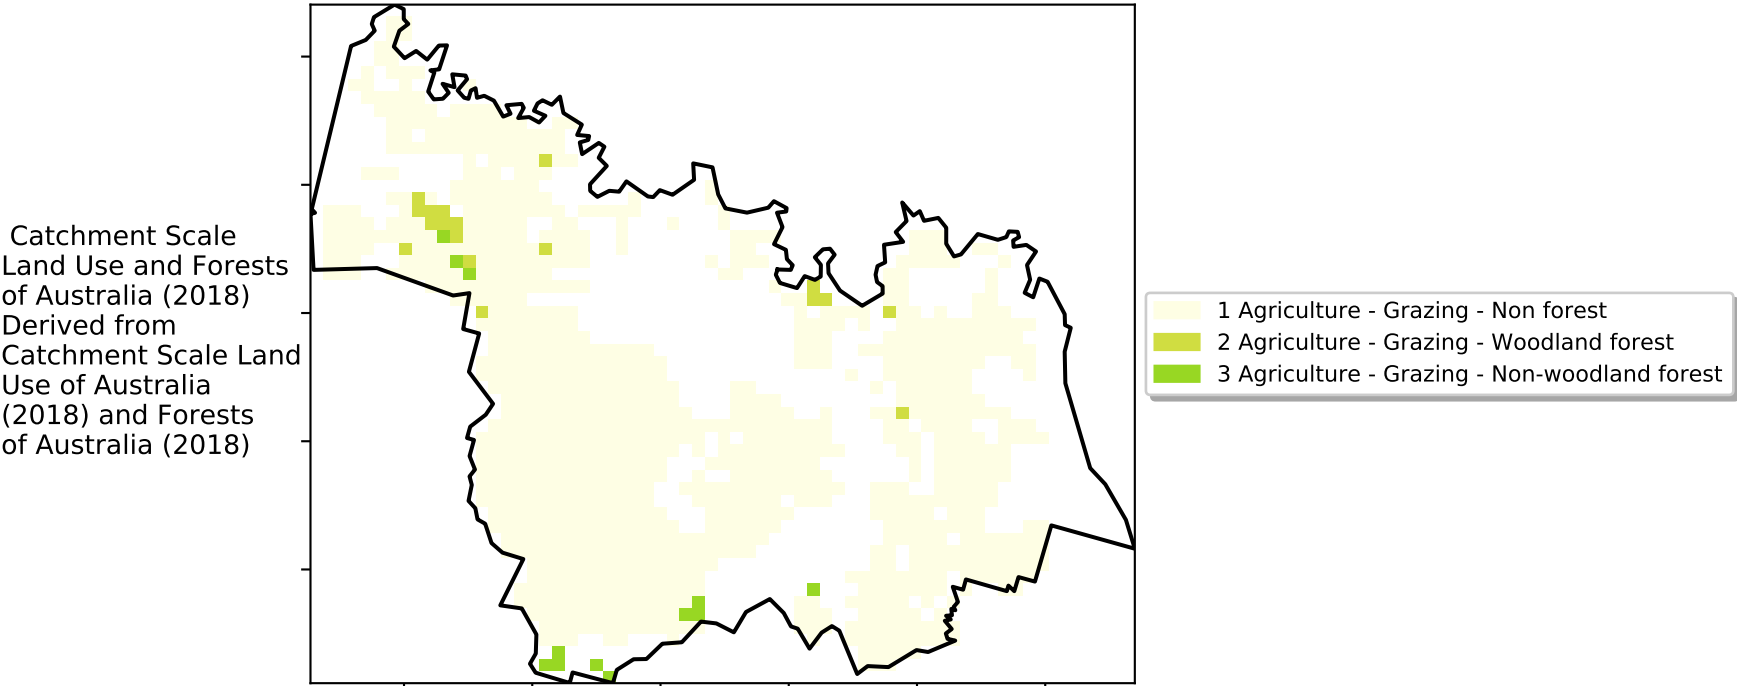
Catchment Scale Land Use and Forests of Australia (2018) Derived from Catchment Scale Land Use of Australia (2018) and Forests of Australia (2018)

1 Agriculture - Grazing - Non forest
2 Agriculture - Grazing - Woodland forest
3 Agriculture - Grazing - Non-woodland forest